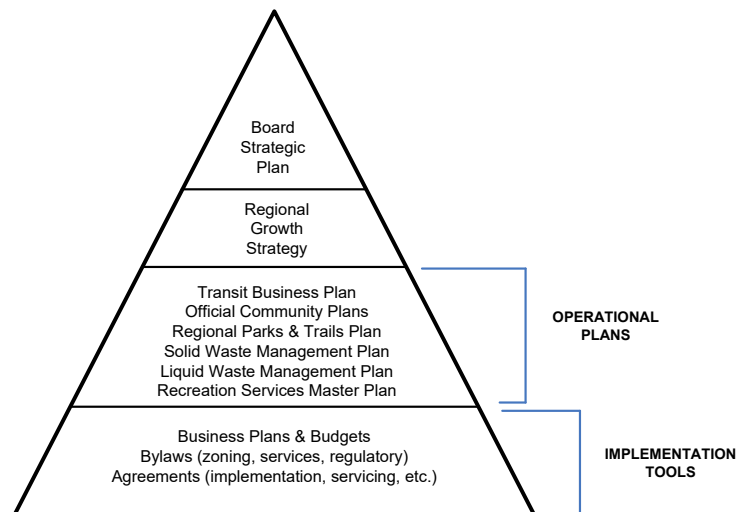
Board
Strategic
Plan

Regional
Growth
Strategy

Transit Business Plan
Official Community Plans
Regional Parks & Trails Plan
Solid Waste Management Plan
Liquid Waste Management Plan
Recreation Services Master Plan

OPERATIONAL
PLANS

Business Plans & Budgets
Bylaws (zoning, services, regulatory)
Agreements (implementation, servicing, etc.)

IMPLEMENTATION
TOOLS